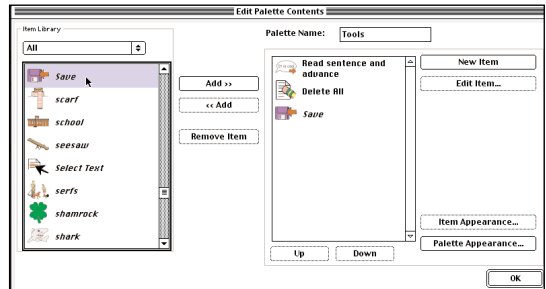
Edit Palette Contents

Item Library

All

Save

scarf

school

seesaw

Select Text

serfs

shamrock

shark

Add >>

<< Add

Remove Item

Palette Name: Tools

Read sentence and advance

Delete All

Save

New Item

Edit Item...

Item Appearance...

Palette Appearance...

Up

Down

OK